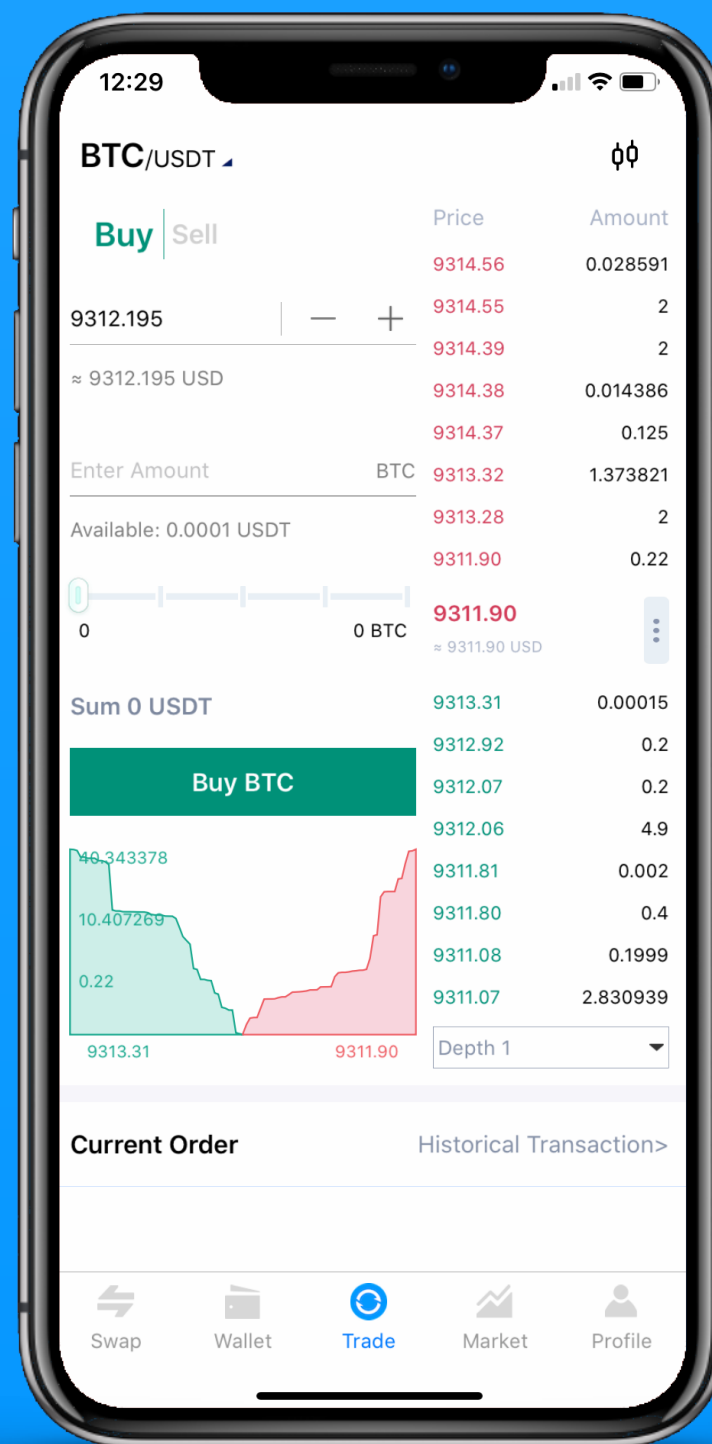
12:29

BTC/USDT

Buy | Sell

9312.195

≈ 9312.195 USD

Enter Amount BTC

Available: 0.0001 USDT

0 0 BTC

Sum 0 USDT

Buy BTC

40.343378
10.407269
0.22

9313.31 9311.90

| Price | Amount |
|---|---|
| 9314.56 | 0.028591 |
| 9314.55 | 2 |
| 9314.39 | 2 |
| 9314.38 | 0.014386 |
| 9314.37 | 0.125 |
| 9313.32 | 1.373821 |
| 9313.28 | 2 |
| 9311.90 | 0.22 |

9311.90
≈ 9311.90 USD

| Price | Amount |
|---|---|
| 9313.31 | 0.00015 |
| 9312.92 | 0.2 |
| 9312.07 | 0.2 |
| 9312.06 | 4.9 |
| 9311.81 | 0.002 |
| 9311.80 | 0.4 |
| 9311.08 | 0.1999 |
| 9311.07 | 2.830939 |

Depth 1

Current Order Historical Transaction>

Swap Wallet Trade Market Profile